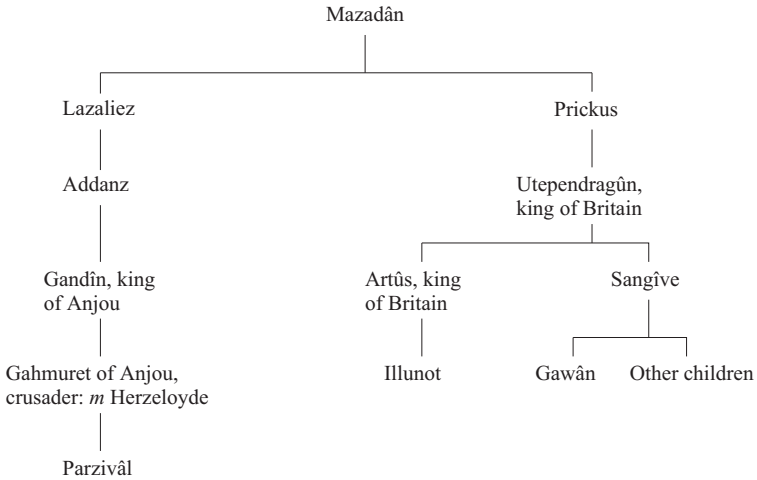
Mazadân

Lazaliez

Addanz

Gandîn, king of Anjou

Gahmuret of Anjou, crusader: *m* Herzeloyde

Parzivâl

Prickus

Utependragûn, king of Britain

Artûs, king of Britain

Illunot

Sangîve

Gawân

Other children